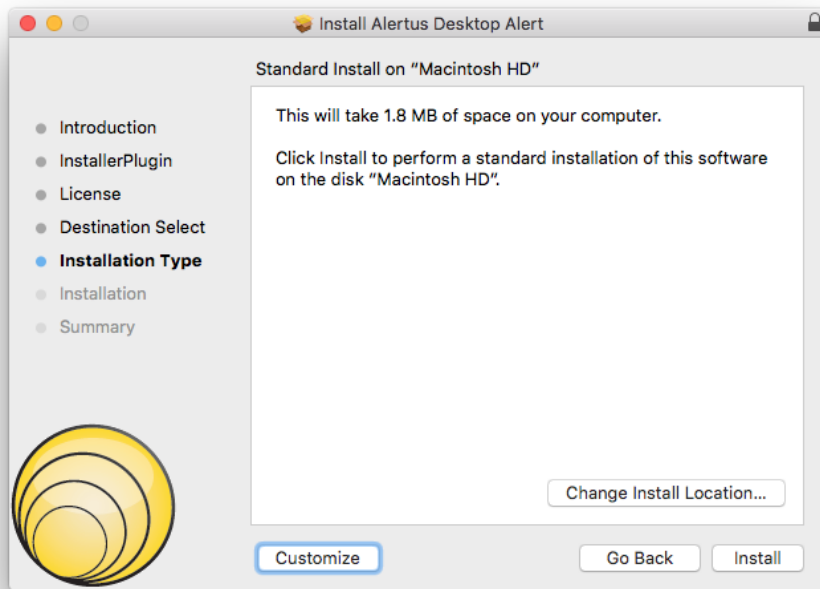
Install Alertus Desktop Alert

Standard Install on “Macintosh HD”

Introduction
InstallerPlugin
License
Destination Select
Installation Type
Installation
Summary

This will take 1.8 MB of space on your computer.

Click Install to perform a standard installation of this software on the disk “Macintosh HD”.

Change Install Location...

Customize

Go Back

Install